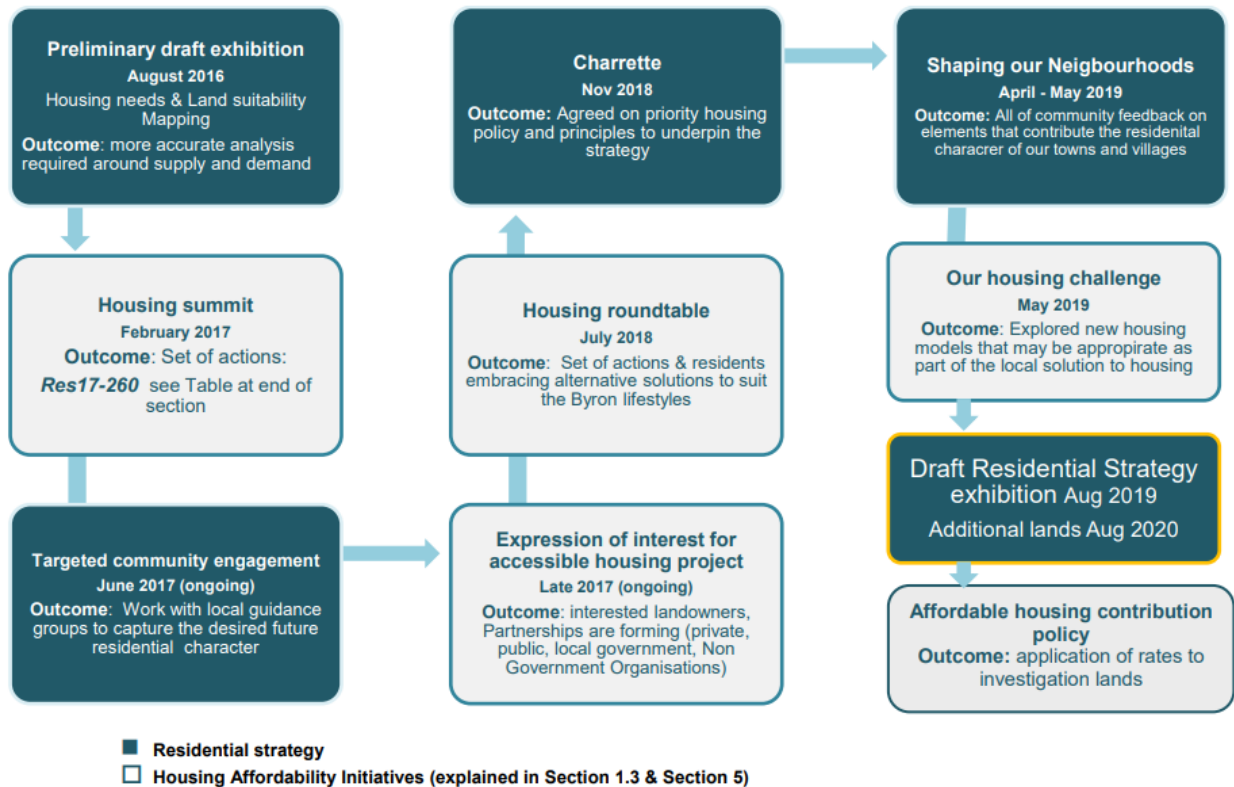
Preliminary draft exhibition
August 2016
Housing needs & Land suitability Mapping
Outcome: more accurate analysis required around supply and demand

Housing summit
February 2017
Outcome: Set of actions:
Res17-260 see Table at end of section

Targeted community engagement
June 2017 (ongoing)
Outcome: Work with local guidance groups to capture the desired future residential character

Charrette
Nov 2018
Outcome: Agreed on priority housing policy and principles to underpin the strategy

Housing roundtable
July 2018
Outcome: Set of actions & residents embracing alternative solutions to suit the Byron lifestyles

Expression of interest for accessible housing project
Late 2017 (ongoing)
Outcome: interested landowners, Partnerships are forming (private, public, local government, Non Government Organisations)

Shaping our Neigbourhoods
April - May 2019
Outcome: All of community feedback on elements that contribute the residenital characrer of our towns and villages

Our housing challenge
May 2019
Outcome: Explored new housing models that may be appropirate as part of the local solution to housing

Draft Residential Strategy exhibition Aug 2019
Additional lands Aug 2020

Affordable housing contribution policy
Outcome: application of rates to investigation lands

Residential strategy
Housing Affordability Initiatives (explained in Section 1.3 & Section 5)